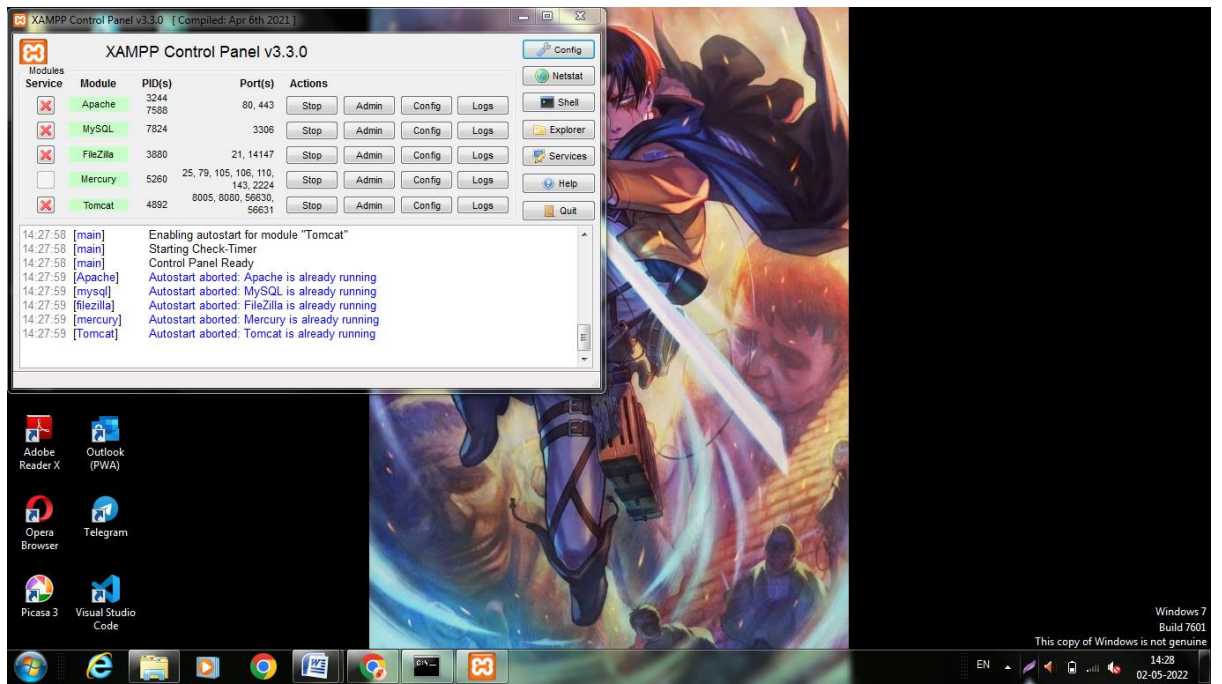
XAMPP Control Panel v3.3.0 [ Compiled: Apr 6th 2021 ]

XAMPP Control Panel v3.3.0

Config
Netstat
Shell
Explorer
Services
Help
Quit

| Modules Service | Module | PID(s) | Port(s) | Actions | | | |
|---|---|---|---|---|---|---|---|
| | Apache | 3244 7588 | 80, 443 | Stop | Admin | Config | Logs |
| | MySQL | 7824 | 3306 | Stop | Admin | Config | Logs |
| | FileZilla | 3880 | 21, 14147 | Stop | Admin | Config | Logs |
| | Mercury | 5260 | 25, 79, 105, 106, 110, 143, 2224 | Stop | Admin | Config | Logs |
| | Tomcat | 4892 | 8005, 8080, 56630, 56631 | Stop | Admin | Config | Logs |

14:27:58 [main] Enabling autostart for module "Tomcat"
14:27:58 [main] Starting Check-Timer
14:27:58 [main] Control Panel Ready
14:27:59 [Apache] Autostart aborted: Apache is already running
14:27:59 [mysql] Autostart aborted: MySQL is already running
14:27:59 [filezilla] Autostart aborted: FileZilla is already running
14:27:59 [mercury] Autostart aborted: Mercury is already running
14:27:59 [Tomcat] Autostart aborted: Tomcat is already running

Adobe Reader X
Outlook (PWA)
Opera Browser
Telegram
Picasa 3
Visual Studio Code

Windows 7
Build 7601
This copy of Windows is not genuine

EN
14:28
02-05-2022